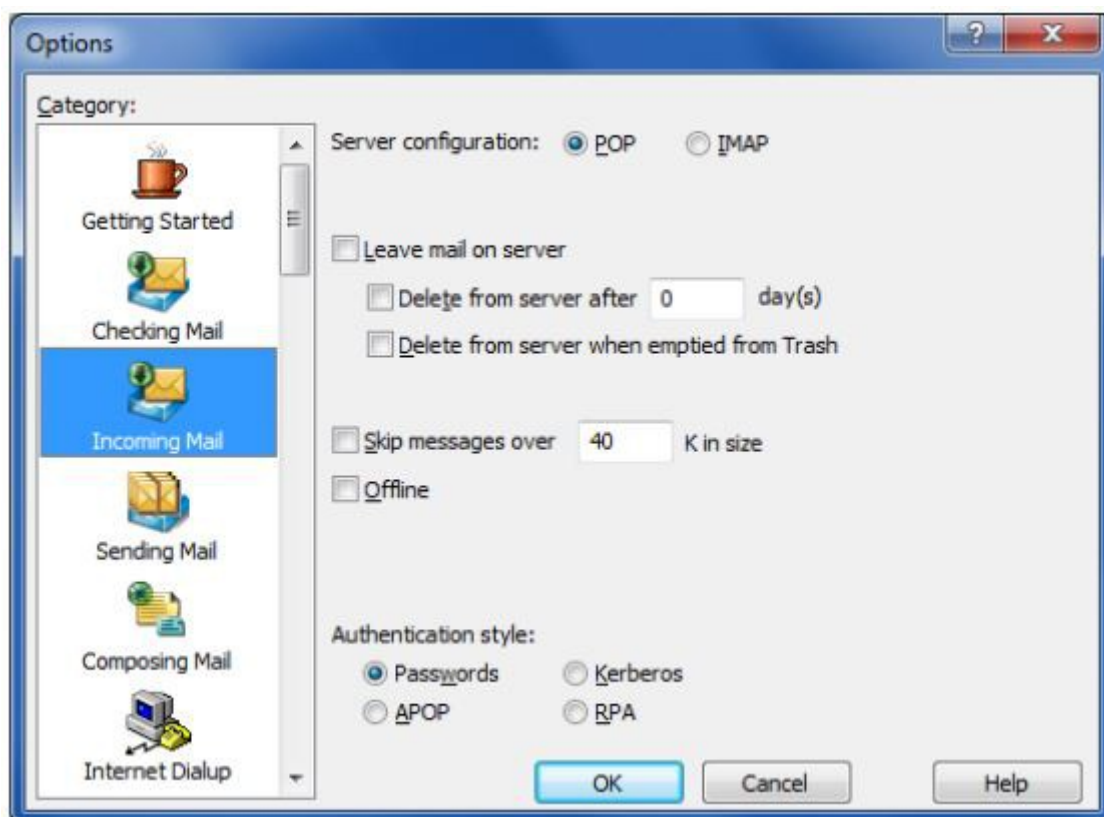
Options

?

X

Category:

Getting Started

Checking Mail

Incoming Mail

Sending Mail

Composing Mail

Internet Dialup

Server configuration: POP IMAP

Leave mail on server

Delete from server after 0 day(s)

Delete from server when emptied from Trash

Skip messages over 40 K in size

Offline

Authentication style:

Passwords Kerberos

APOP RPA

OK Cancel Help